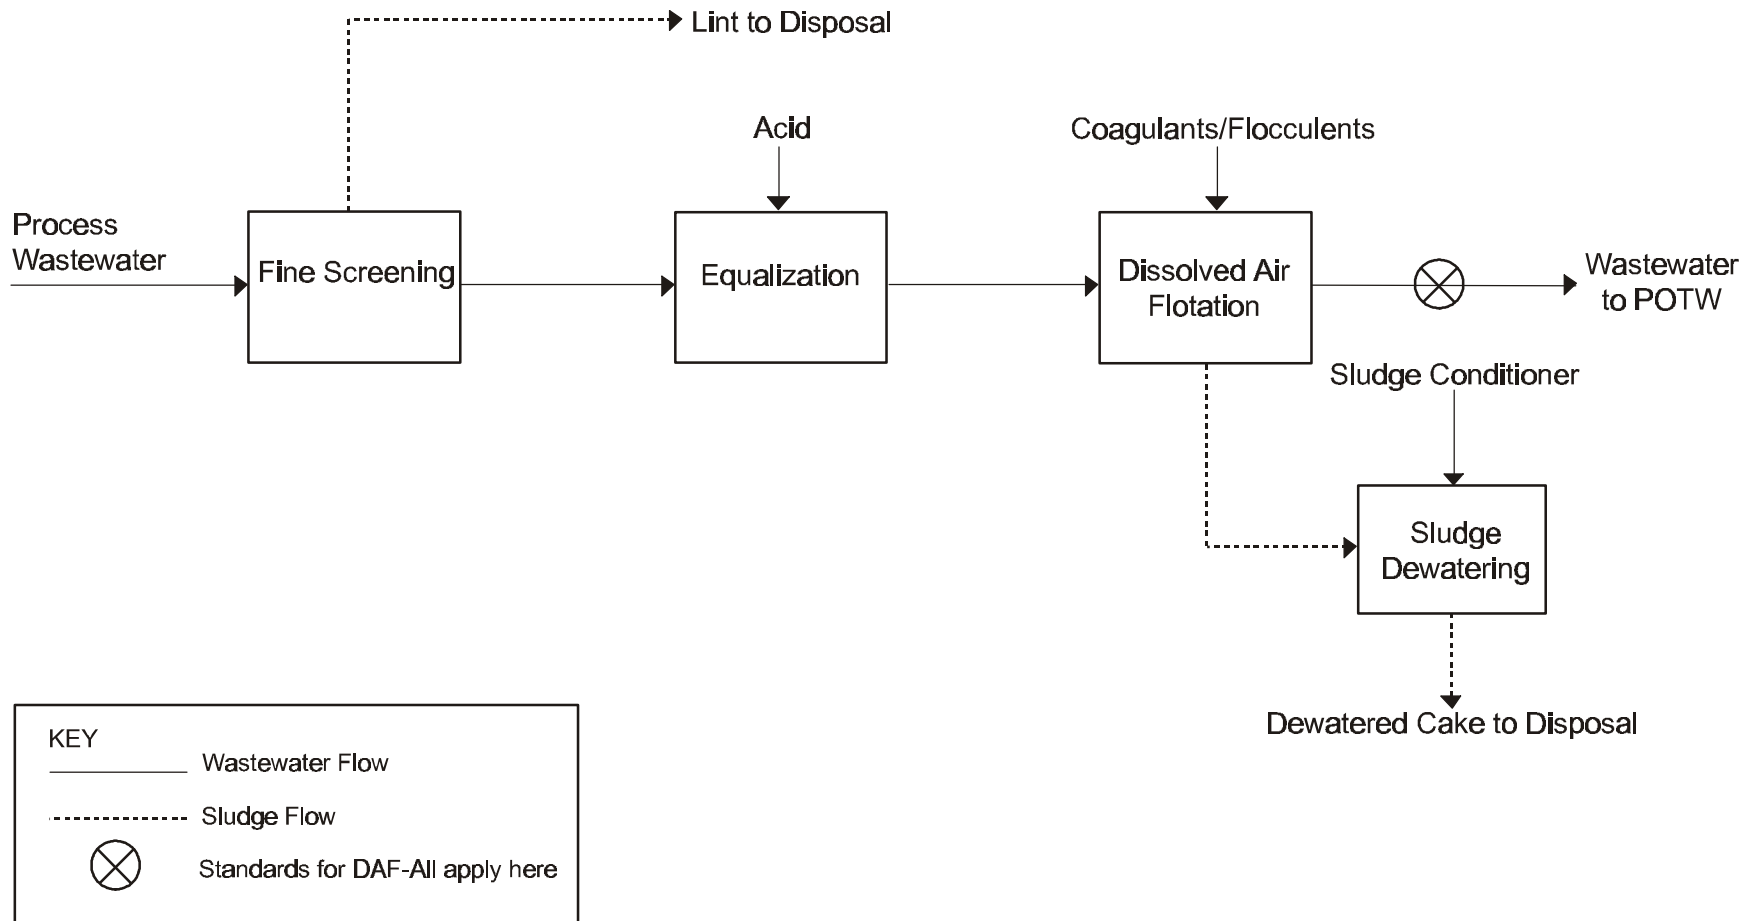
Lint to Disposal

Acid

Coagulants/Flocculents

Process Wastewater

Fine Screening

Equalization

Dissolved Air Flotation

Wastewater to POTW

Sludge Conditioner

Sludge Dewatering

Dewatered Cake to Disposal

KEY

Wastewater Flow

Sludge Flow

Standards for DAF-All apply here